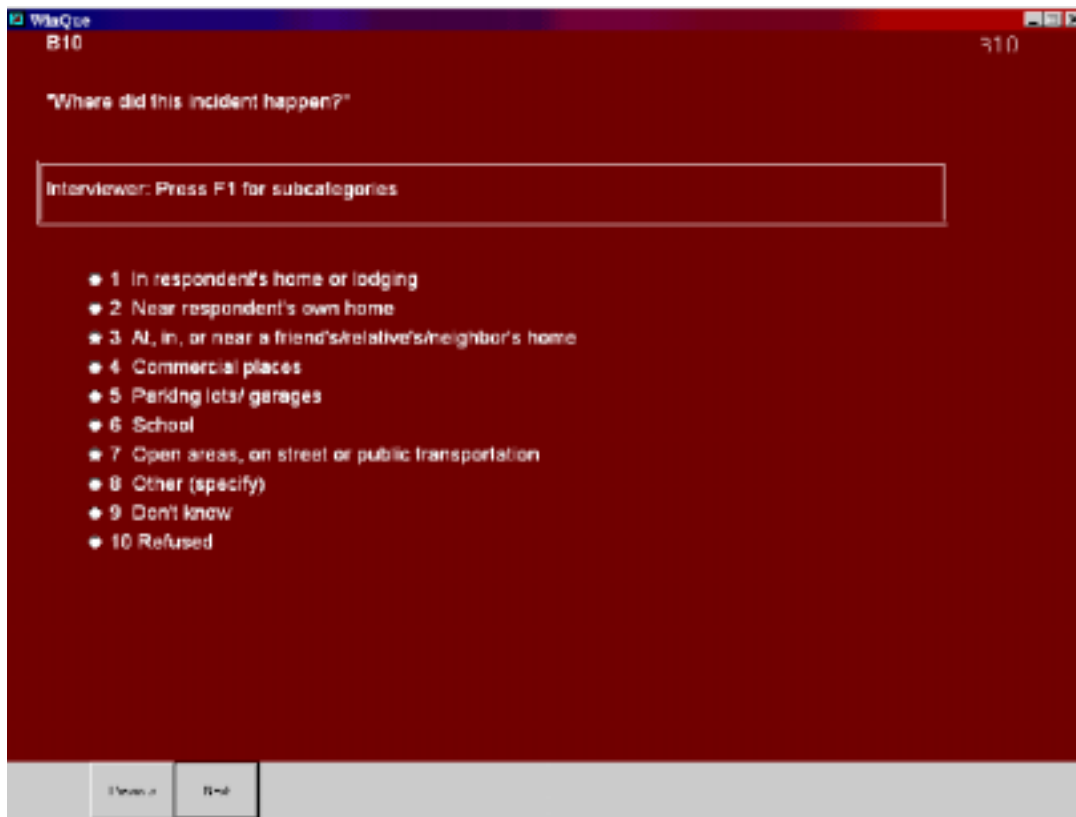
WinQue

B10

B10

"Where did this incident happen?"

Interviewer: Press F1 for subcategories

- 1 In respondent's home or lodging
- 2 Near respondent's own home
- 3 At, in, or near a friend's/relative's/neighbor's home
- 4 Commercial places
- 5 Parking lots/ garages
- 6 School
- 7 Open areas, on street or public transportation
- 8 Other (specify)
- 9 Don't know
- 10 Refused

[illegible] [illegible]